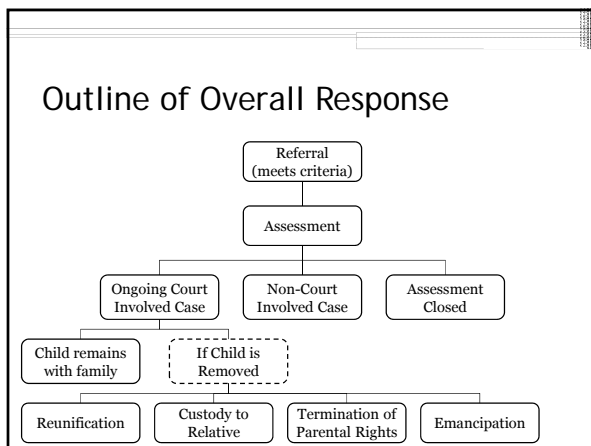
Outline of Overall Response

Referral (meets criteria)

Assessment

Ongoing Court Involved Case

Non-Court Involved Case

Assessment Closed

Child remains with family

If Child is Removed

Reunification

Custody to Relative

Termination of Parental Rights

Emancipation